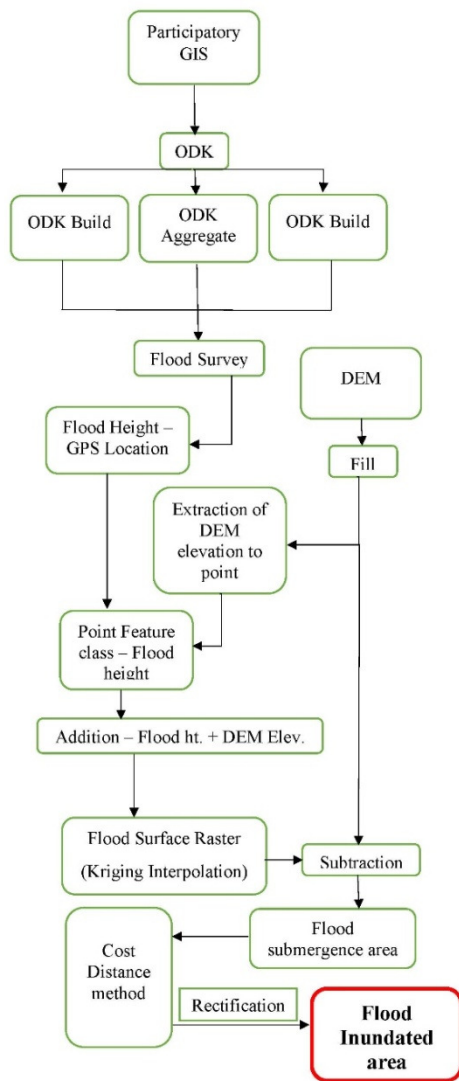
Participatory GIS

ODK

ODK Build

ODK Aggregate

ODK Build

Flood Survey

DEM

Flood Height – GPS Location

Fill

Extraction of DEM elevation to point

Point Feature class – Flood height

Addition – Flood ht. + DEM Elev.

Flood Surface Raster (Kriging Interpolation)

Subtraction

Flood submergence area

Cost Distance method

Rectification

Flood Inundated area